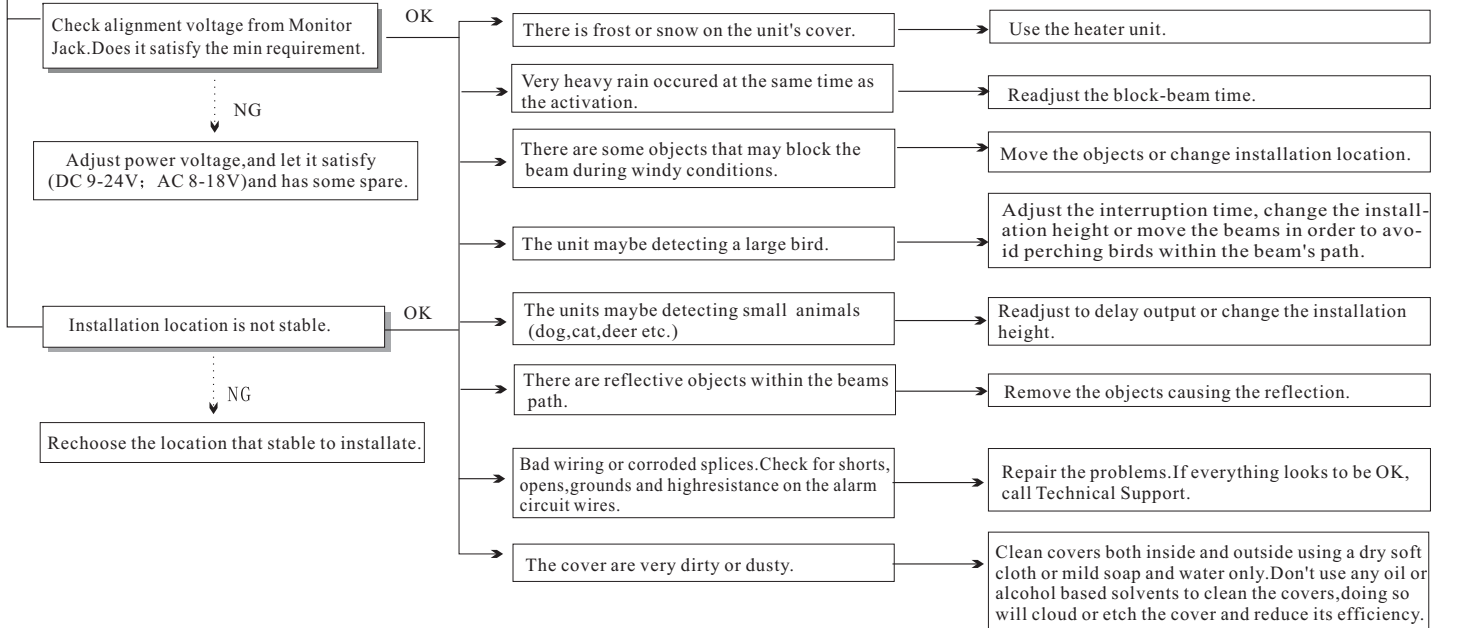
Check alignment voltage from Monitor Jack.Does it satisfy the min requirement.

OK

NG

Adjust power voltage,and let it satisfy (DC 9-24V; AC 8-18V)and has some spare.

Installation location is not stable.

OK

NG

Rechoose the location that stable to installate.

There is frost or snow on the unit's cover.

Use the heater unit.

Very heavy rain occured at the same time as the activation.

Readjust the block-beam time.

There are some objects that may block the beam during windy conditions.

Move the objects or change installation location.

The unit maybe detecting a large bird.

Adjust the interruption time, change the installation height or move the beams in order to avoid perching birds within the beam's path.

The units maybe detecting small animals (dog,cat,deer etc.)

Readjust to delay output or change the installation height.

There are reflective objects within the beams path.

Remove the objects causing the reflection.

Bad wiring or corroded splices.Check for shorts, opens,grounds and highresistance on the alarm circuit wires.

Repair the problems.If everything looks to be OK, call Technical Support.

The cover are very dirty or dusty.

Clean covers both inside and outside using a dry soft cloth or mild soap and water only.Don't use any oil or alcohol based solvents to clean the covers,doing so will cloud or etch the cover and reduce its efficiency.